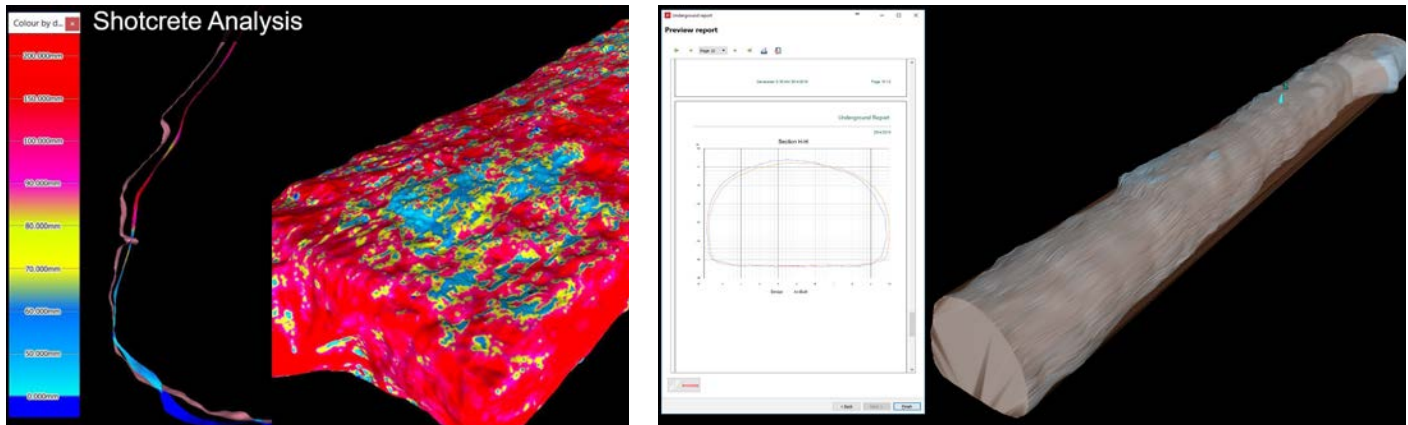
Colour by d... ×

Shotcrete Analysis

200.000mm
150.000mm
100.000mm
90.000mm
80.000mm
70.000mm
60.000mm
50.000mm
0.000mm

Underground report

Preview report

Page 10

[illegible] Page 10 / 2

Underground Report

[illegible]

Section H-H

Design As Built

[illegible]

< Back Next > Finish